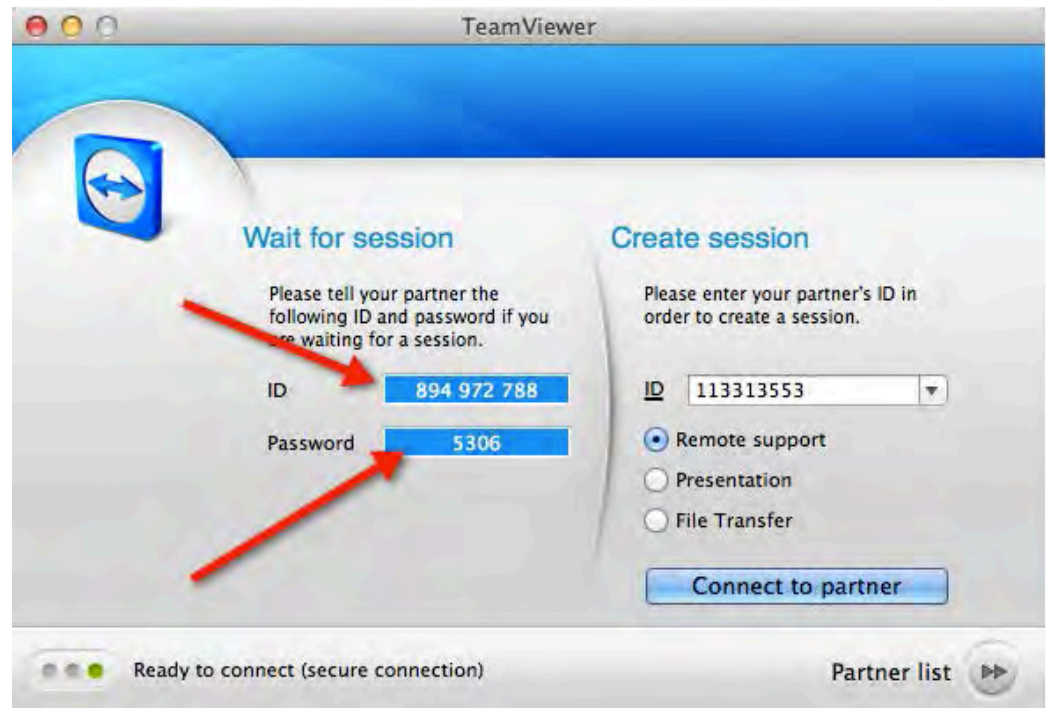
TeamViewer

Wait for session

Please tell your partner the following ID and password if you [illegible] waiting for a session.

ID 894 972 788

Password 5306

Create session

Please enter your partner's ID in order to create a session.

ID 113313553

Remote support

Presentation

File Transfer

Connect to partner

Ready to connect (secure connection)

Partner list